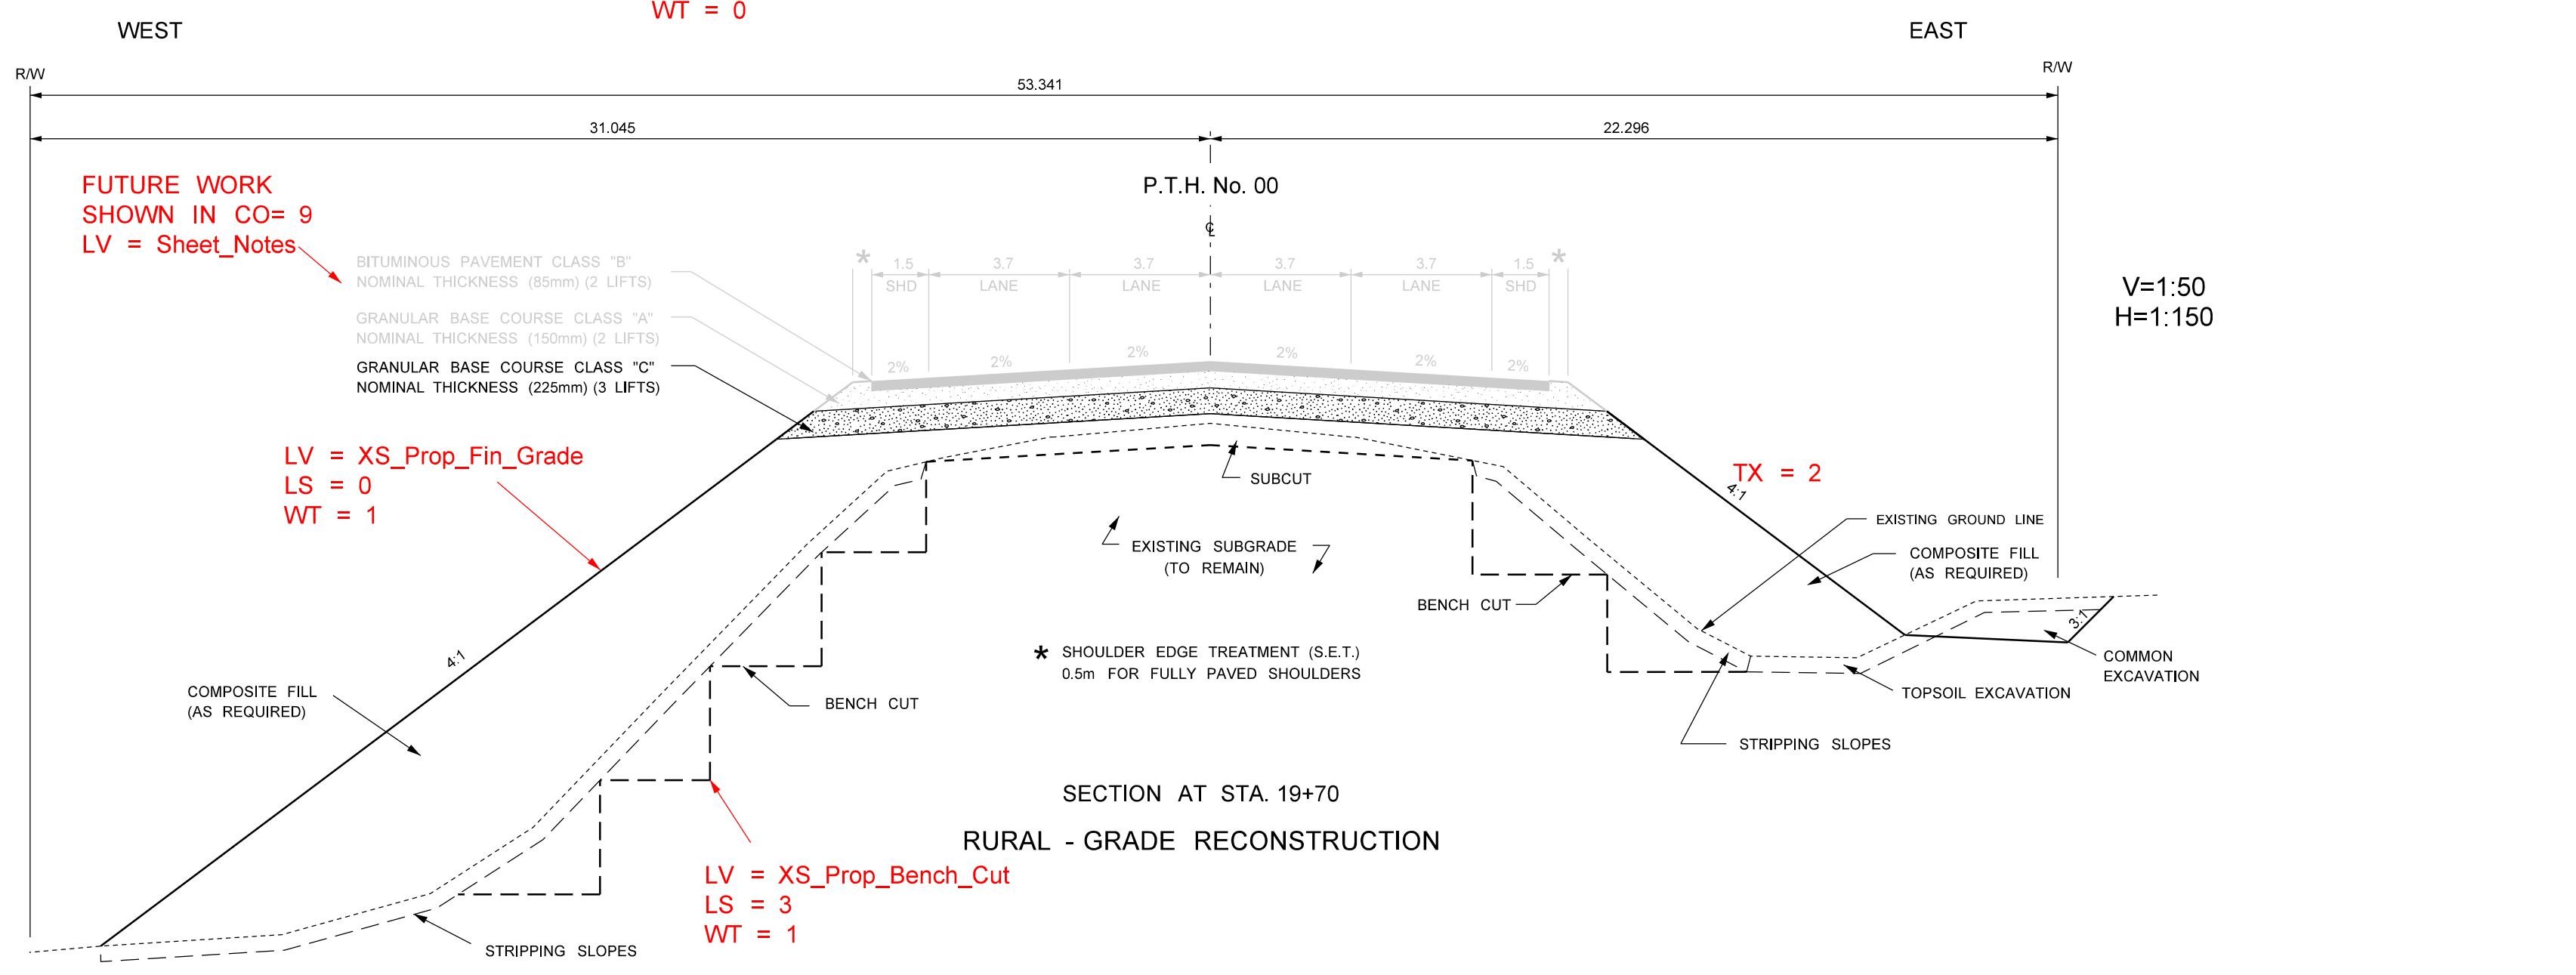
WT = 0

WEST

EAST

R/W

R/W

53.341

31.045

22.296

P.T.H. No. 00

FUTURE WORK
SHOWN IN CO= 9
LV = Sheet_Notes

℄

BITUMINOUS PAVEMENT CLASS "B"
NOMINAL THICKNESS (85mm) (2 LIFTS)

GRANULAR BASE COURSE CLASS "A"
NOMINAL THICKNESS (150mm) (2 LIFTS)

GRANULAR BASE COURSE CLASS "C"
NOMINAL THICKNESS (225mm) (3 LIFTS)

*

1.5
SHD

3.7
LANE

3.7
LANE

3.7
LANE

3.7
LANE

1.5
SHD

*

2%

2%

2%

2%

2%

2%

V=1:50
H=1:150

LV = XS_Prop_Fin_Grade
LS = 0
WT = 1

SUBCUT

TX = 2

4:1

EXISTING GROUND LINE

COMPOSITE FILL
(AS REQUIRED)

EXISTING SUBGRADE
(TO REMAIN)

BENCH CUT

3:1

COMMON
EXCAVATION

* SHOULDER EDGE TREATMENT (S.E.T.)
0.5m FOR FULLY PAVED SHOULDERS

TOPSOIL EXCAVATION

4:1

COMPOSITE FILL
(AS REQUIRED)

BENCH CUT

STRIPPING SLOPES

SECTION AT STA. 19+70

RURAL - GRADE RECONSTRUCTION

LV = XS_Prop_Bench_Cut
LS = 3
WT = 1

STRIPPING SLOPES